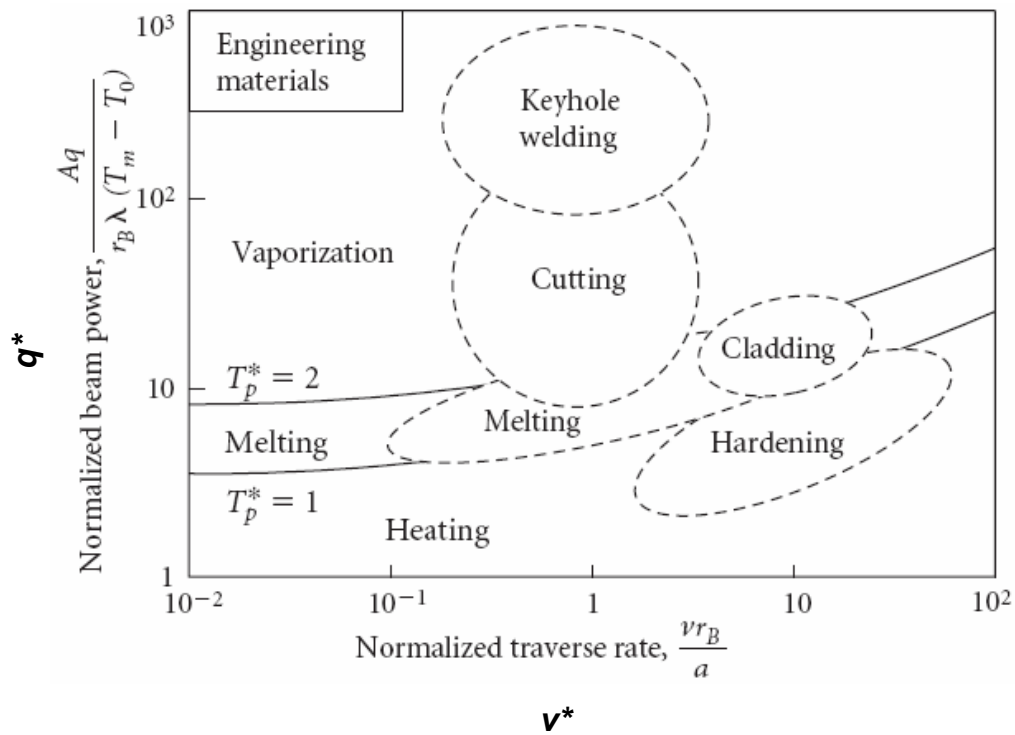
Engineering materials

Keyhole welding

Vaporization

Cutting

Cladding

$T_p^* = 2$

Melting

Melting

Hardening

$T_p^* = 1$

Heating

$10^3$

$10^2$

10

1

$q^*$

Normalized beam power, $\frac{Aq}{r_B \lambda (T_m - T_0)}$

$10^{-2}$

$10^{-1}$

1

10

$10^2$

Normalized traverse rate, $\frac{v r_B}{a}$

$v^*$